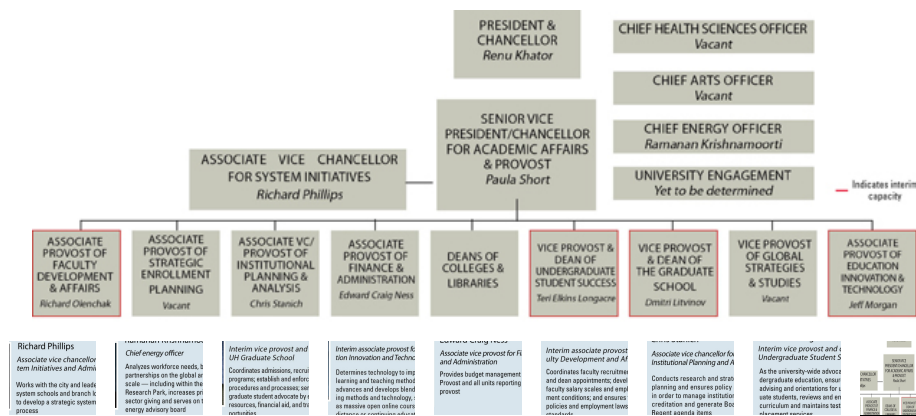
PRESIDENT & CHANCELLOR
Renu Khator

CHIEF HEALTH SCIENCES OFFICER
Vacant

CHIEF ARTS OFFICER
Vacant

CHIEF ENERGY OFFICER
Ramanan Krishnamoorti

UNIVERSITY ENGAGEMENT
Yet to be determined

— Indicates interim capacity

SENIOR VICE PRESIDENT/CHANCELLOR FOR ACADEMIC AFFAIRS & PROVOST
Paula Short

ASSOCIATE VICE CHANCELLOR FOR SYSTEM INITIATIVES
Richard Phillips

ASSOCIATE PROVOST OF FACULTY DEVELOPMENT & AFFAIRS
Richard Olenchak

ASSOCIATE PROVOST OF STRATEGIC ENROLLMENT PLANNING
Vacant

ASSOCIATE VC/ PROVOST OF INSTITUTIONAL PLANNING & ANALYSIS
Chris Stanich

ASSOCIATE PROVOST OF FINANCE & ADMINISTRATION
Edward Craig Ness

DEANS OF COLLEGES & LIBRARIES

VICE PROVOST & DEAN OF UNDERGRADUATE STUDENT SUCCESS
Teri Elkins Longacre

VICE PROVOST & DEAN OF THE GRADUATE SCHOOL
Dmitri Litvinov

VICE PROVOST OF GLOBAL STRATEGIES & STUDIES
Vacant

ASSOCIATE PROVOST OF EDUCATION INNOVATION & TECHNOLOGY
Jeff Morgan

Richard Phillips
Associate vice chancellor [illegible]tem Initiatives and Admi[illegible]
Works with the city and leade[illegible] system schools and branch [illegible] to develop a strategic system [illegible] process

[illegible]
Chief energy officer
Analyzes workforce needs, b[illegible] partnerships on the global ar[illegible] scale — including within the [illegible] Research Park, increases pr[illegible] sector giving and serves on t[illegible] energy advisory board

Interim vice provost and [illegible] UH Graduate School
Coordinates admissions, recrui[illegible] programs; establish and enforc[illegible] procedures and processes; ser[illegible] graduate student advocate by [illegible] resources, financial aid, and tr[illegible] portunities

Interim associate provost f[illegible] tion Innovation and Techno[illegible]
Determines technology to imp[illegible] learning and teaching method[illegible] advances and develops blend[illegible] ing methods and technology, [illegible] as massive open online cours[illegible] distance or continuing educat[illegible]

Edward Craig Ness
Associate vice provost for Fi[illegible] and Administration
Provides budget management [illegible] Provost and all units reporting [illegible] provost

Interim associate provost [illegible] ulty Development and A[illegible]
Coordinates faculty recruitmen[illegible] and dean appointments; devel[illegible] faculty salary scales and empl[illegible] ment conditions; and ensures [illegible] policies and employment laws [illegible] standards

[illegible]
Associate vice chancellor fo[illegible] Institutional Planning and A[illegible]
Conducts research and strat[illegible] planning and ensures policy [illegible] in order to manage institution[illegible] creditation and generate Boa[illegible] Regent agenda items

Interim vice provost and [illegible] Undergraduate Student S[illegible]
As the university-wide advoc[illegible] dergraduate education, ensur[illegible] advising and orientations for u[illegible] uate students, reviews and en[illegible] curriculum and maintains test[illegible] placement services